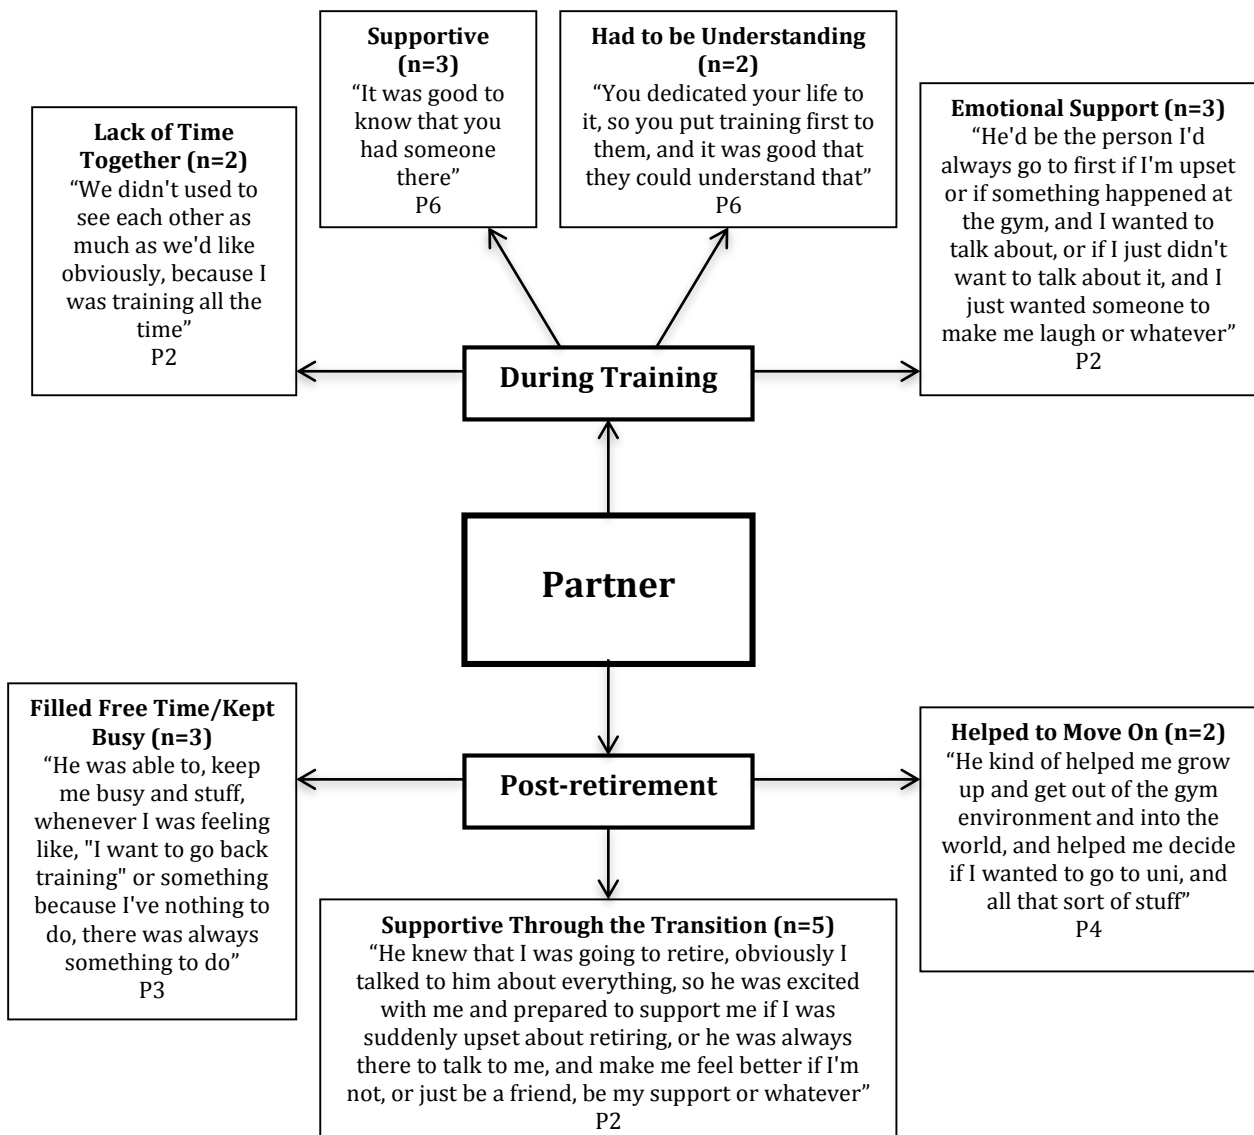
**Lack of Time Together (n=2)**
“We didn't used to see each other as much as we'd like obviously, because I was training all the time”
P2

**Supportive (n=3)**
“It was good to know that you had someone there”
P6

**Had to be Understanding (n=2)**
“You dedicated your life to it, so you put training first to them, and it was good that they could understand that”
P6

**Emotional Support (n=3)**
“He'd be the person I'd always go to first if I'm upset or if something happened at the gym, and I wanted to talk about, or if I just didn't want to talk about it, and I just wanted someone to make me laugh or whatever”
P2

**During Training**

**Partner**

**Post-retirement**

**Filled Free Time/Kept Busy (n=3)**
“He was able to, keep me busy and stuff, whenever I was feeling like, "I want to go back training" or something because I've nothing to do, there was always something to do”
P3

**Helped to Move On (n=2)**
“He kind of helped me grow up and get out of the gym environment and into the world, and helped me decide if I wanted to go to uni, and all that sort of stuff”
P4

**Supportive Through the Transition (n=5)**
“He knew that I was going to retire, obviously I talked to him about everything, so he was excited with me and prepared to support me if I was suddenly upset about retiring, or he was always there to talk to me, and make me feel better if I'm not, or just be a friend, be my support or whatever”
P2